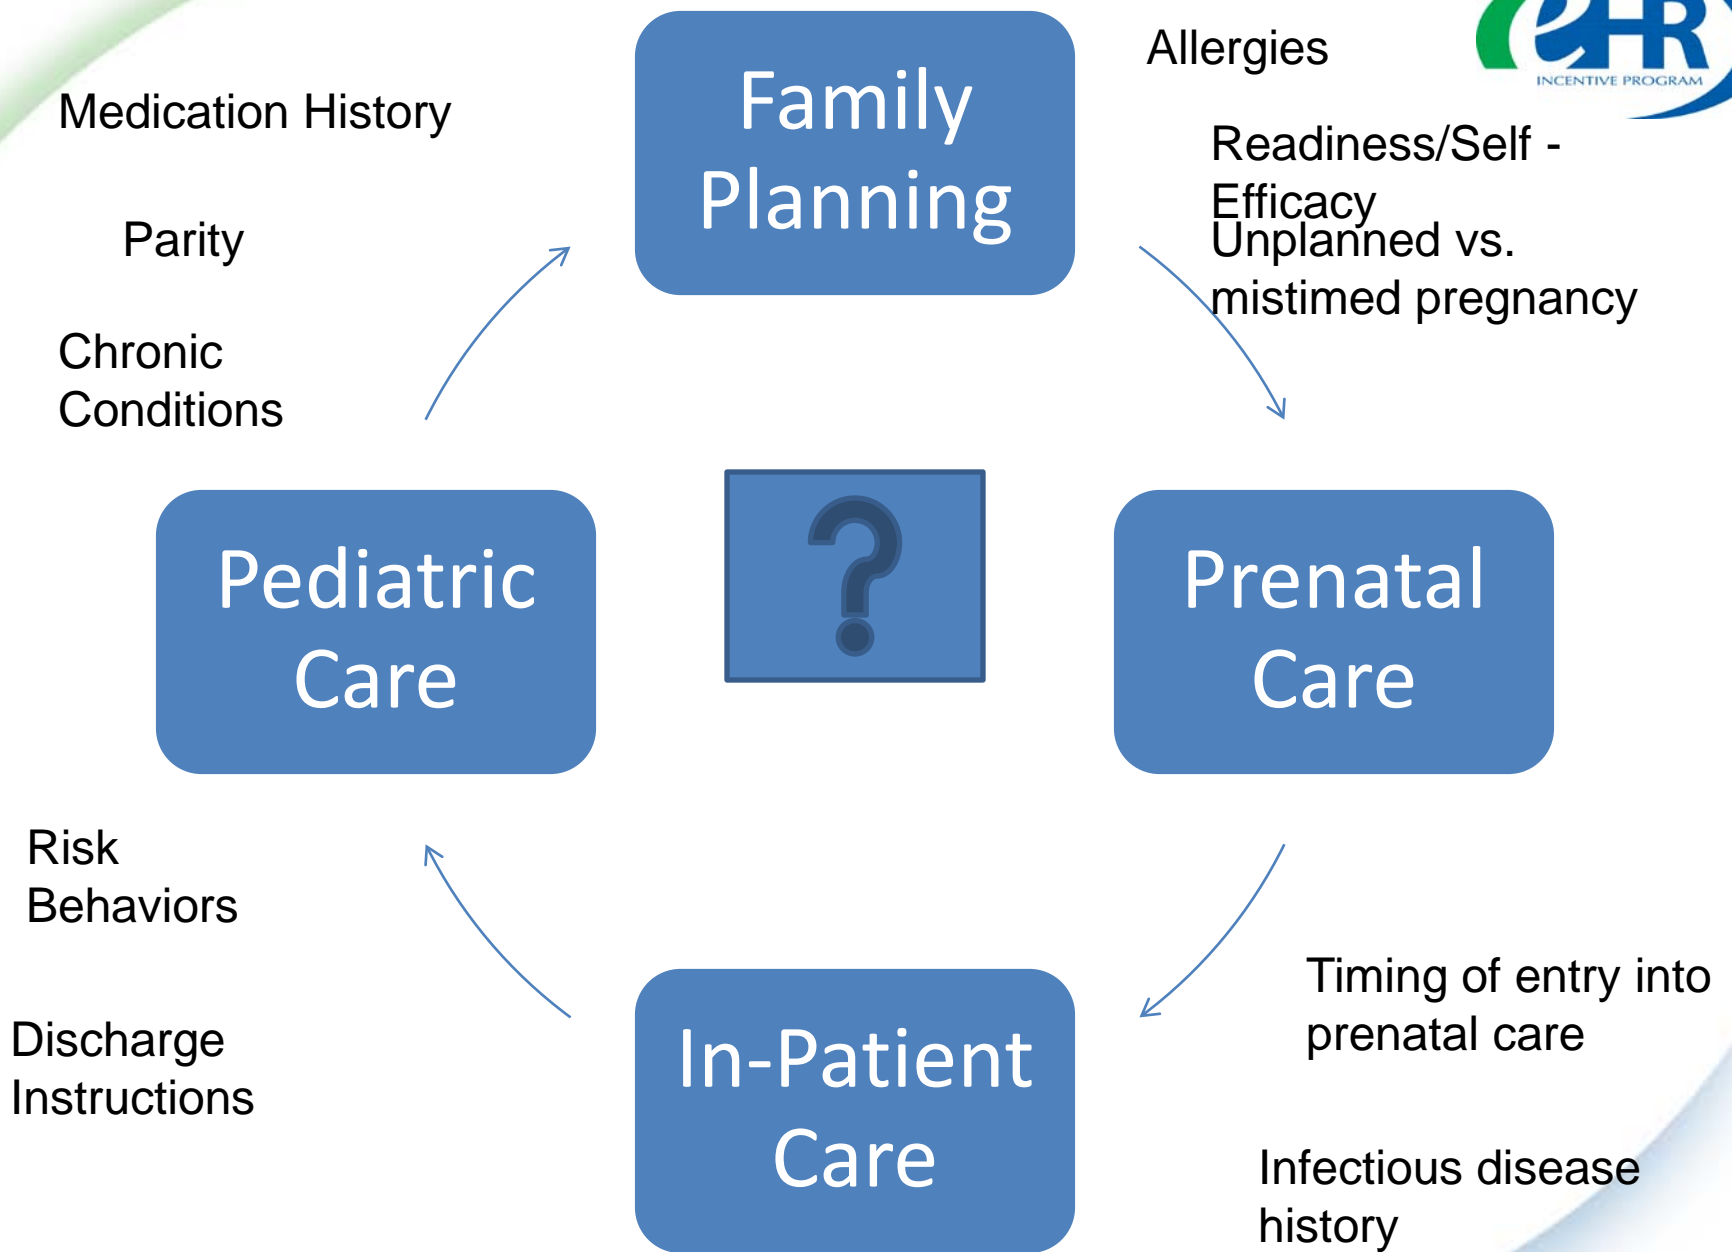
Medication History

Parity

Chronic Conditions

Family Planning

Allergies

eHR INCENTIVE PROGRAM

Readiness/Self - Efficacy

Unplanned vs. mistimed pregnancy

Pediatric Care

?

Prenatal Care

Risk Behaviors

Discharge Instructions

In-Patient Care

Timing of entry into prenatal care

Infectious disease history